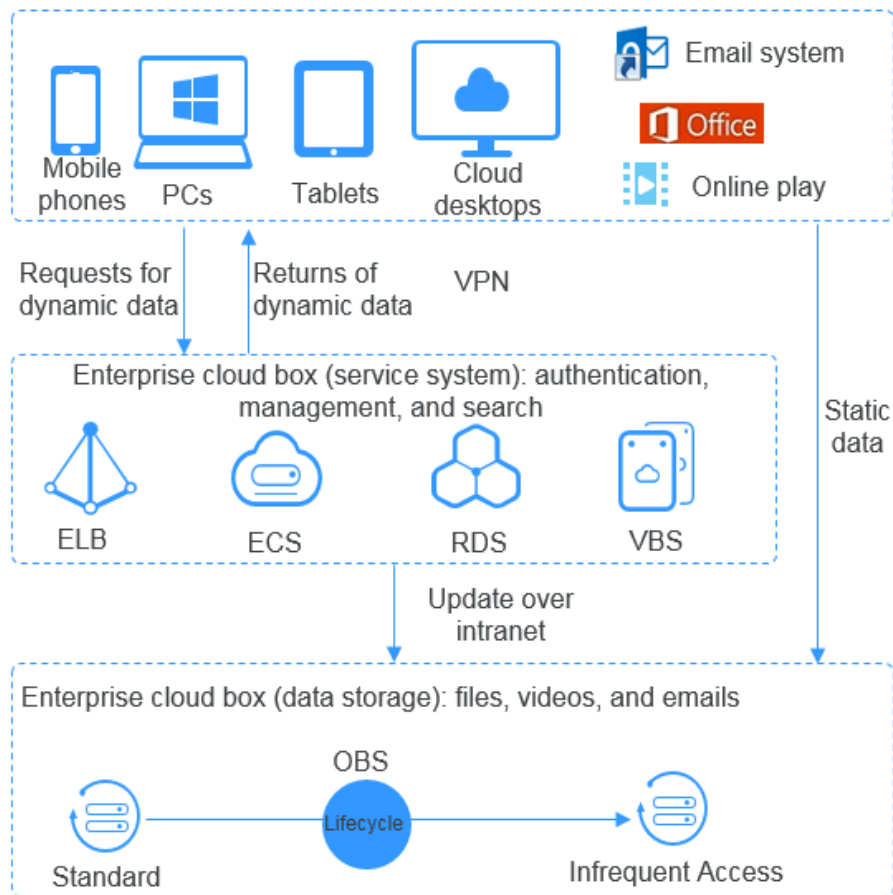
Mobile phones

PCs

Tablets

Cloud desktops

Email system

Office

Online play

Requests for dynamic data

Returns of dynamic data

VPN

Enterprise cloud box (service system): authentication, management, and search

ELB

ECS

RDS

VBS

Static data

Update over intranet

Enterprise cloud box (data storage): files, videos, and emails

OBS

Lifecycle

Standard

Infrequent Access